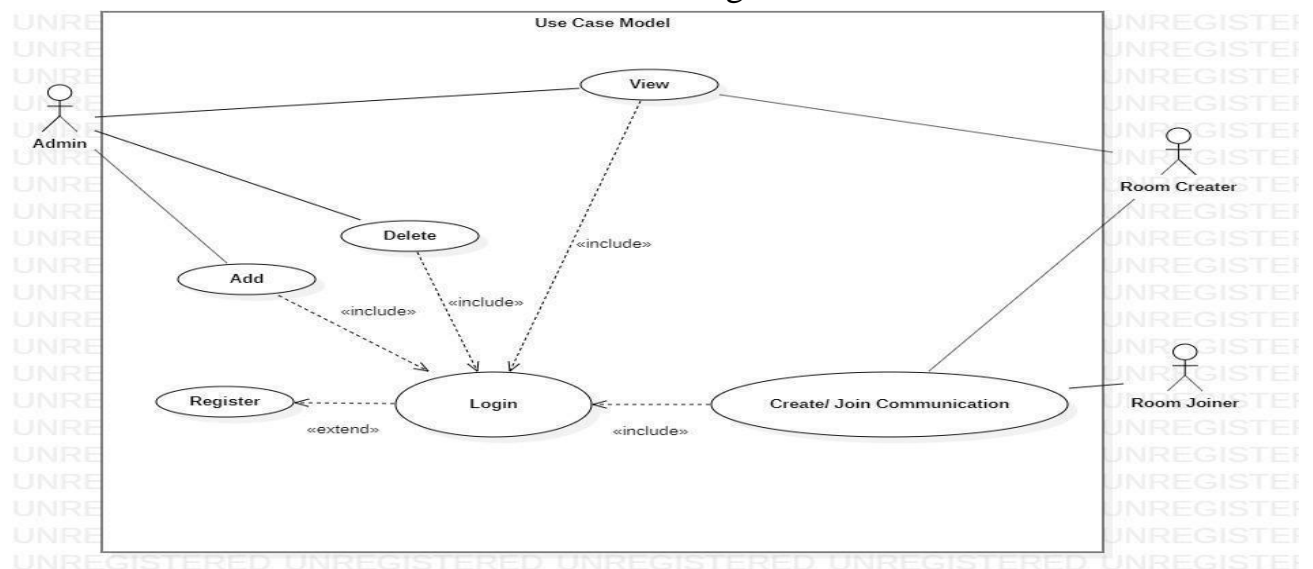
Use Case Model

Admin

View

Room Creater

Delete

«include»

Add

«include»

«include»

Register

Login

Create/ Join Communication

Room Joiner

«extend»

«include»

UNREGISTERED UNREGISTERED UNREGISTERED UNREGISTERED UNREGISTERED